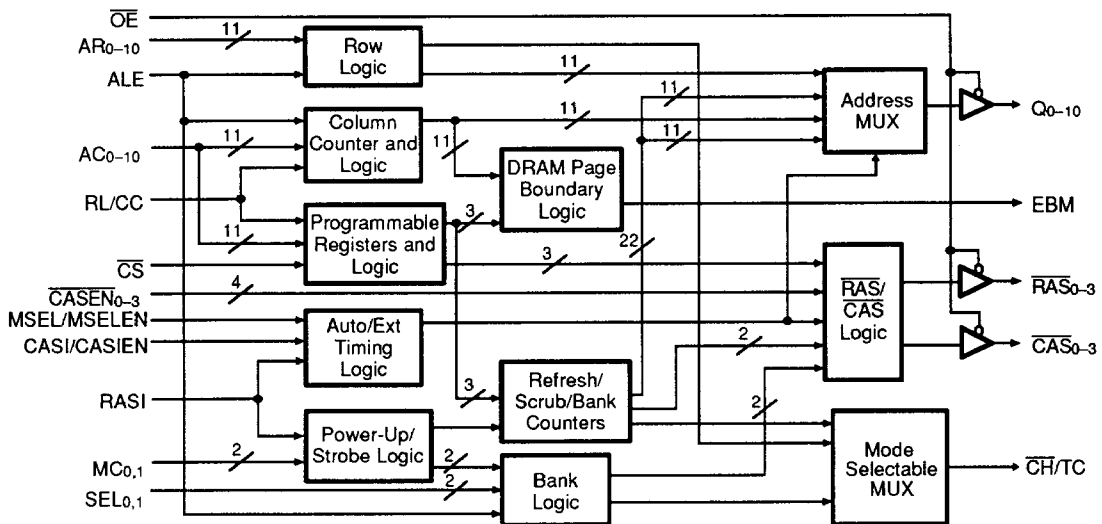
$\overline{OE}$
$AR_{0-10}$
ALE
$AC_{0-10}$
RL/CC
$\overline{CS}$
$\overline{CASEN}_{0-3}$
MSEL/MSELEN
CASI/CASIEN
RASI
$MC_{0,1}$
$SEL_{0,1}$

11
11
11
11
11
11
11
3
3
22
4
3
2
2
2
2
2

Row Logic

Column Counter and Logic

DRAM Page Boundary Logic

Programmable Registers and Logic

Auto/Ext Timing Logic

Refresh/ Scrub/Bank Counters

Power-Up/ Strobe Logic

Bank Logic

Address MUX

$\overline{RAS}$/ $\overline{CAS}$ Logic

Mode Selectable MUX

$Q_{0-10}$
EBM
$\overline{RAS}_{0-3}$
$\overline{CAS}_{0-3}$
$\overline{CH}$/TC